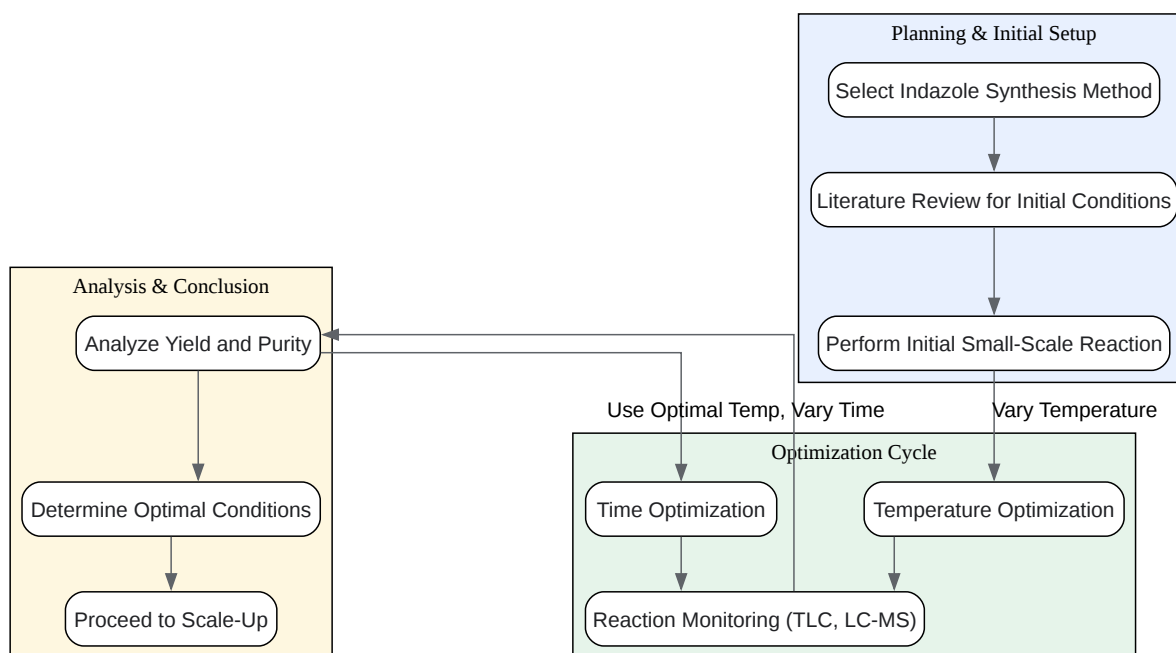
Planning & Initial Setup

Select Indazole Synthesis Method

Literature Review for Initial Conditions

Perform Initial Small-Scale Reaction

Analysis & Conclusion

Analyze Yield and Purity

Determine Optimal Conditions

Proceed to Scale-Up

Use Optimal Temp, Vary Time

Vary Temperature

Optimization Cycle

Time Optimization

Temperature Optimization

Reaction Monitoring (TLC, LC-MS)